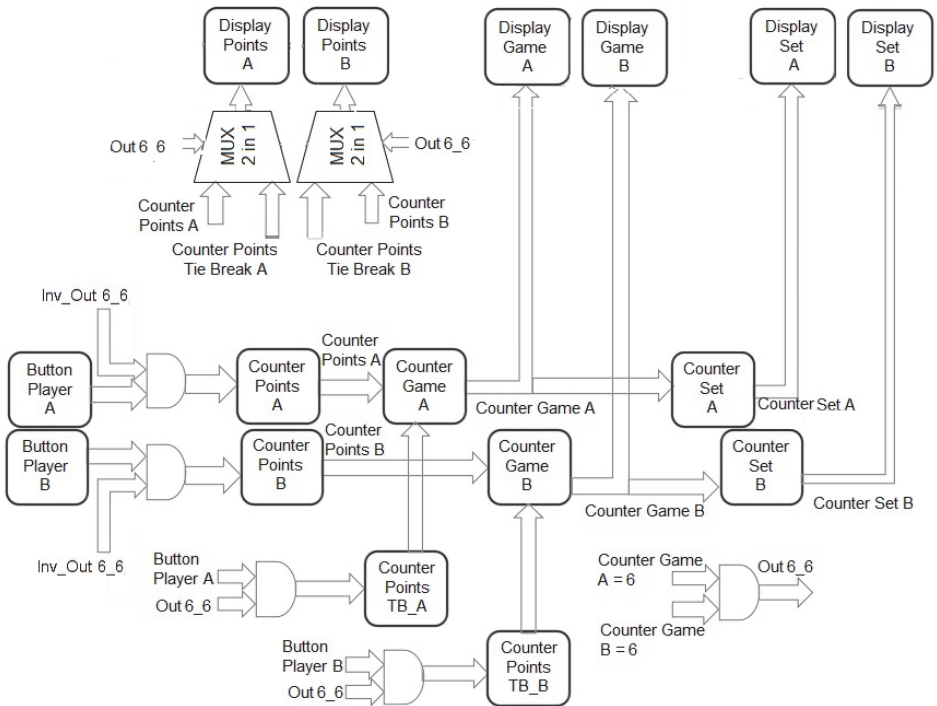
Display Points A

Display Points B

Display Game A

Display Game B

Display Set A

Display Set B

Out 6_6

MUX 2 in 1

MUX 2 in 1

Out 6_6

Counter Points A

Counter Points Tie Break A

Counter Points Tie Break B

Counter Points B

Inv_Out 6_6

Button Player A

Counter Points A

Counter Points A

Counter Game A

Counter Set A

Counter Game A

Counter Set A

Button Player B

Counter Points B

Counter Points B

Counter Game B

Counter Set B

Counter Game B

Counter Set B

Inv_Out 6_6

Button Player A

Out 6_6

Counter Points TB_A

Counter Game A = 6

Out 6_6

Counter Game B = 6

Button Player B

Out 6_6

Counter Points TB_B